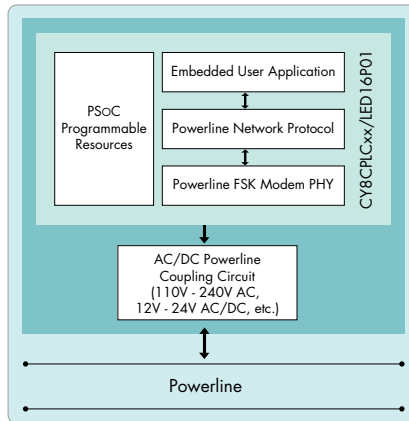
PSoC Programmable Resources

Embedded User Application

Powerline Network Protocol

Powerline FSK Modem PHY

CY8CPLCxx/LED16P01

AC/DC Powerline Coupling Circuit (110V - 240V AC, 12V - 24V AC/DC, etc.)

Powerline